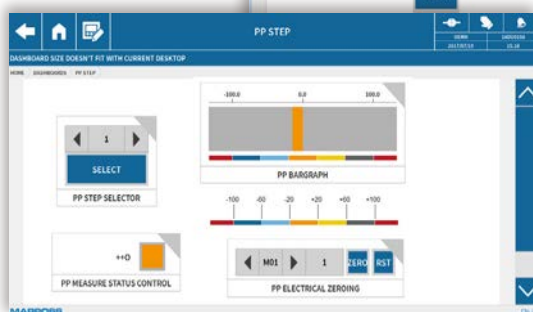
PP STEP

DEMO
2017/07/13
18001016
15.18

DASHBOARD SIZE DOESN'T FIT WITH CURRENT DESKTOP

HOME DASHBOARDS PP STEP

1
SELECT
PP STEP SELECTOR

-100.0
0.0
100.0
PP BARGRAPH

-100 -60 -20 +20 +60 +100

+•0
PP MEASURE STATUS CONTROL

M01 1 ZERO RST
PP ELECTRICAL ZEROING

MARPOSS